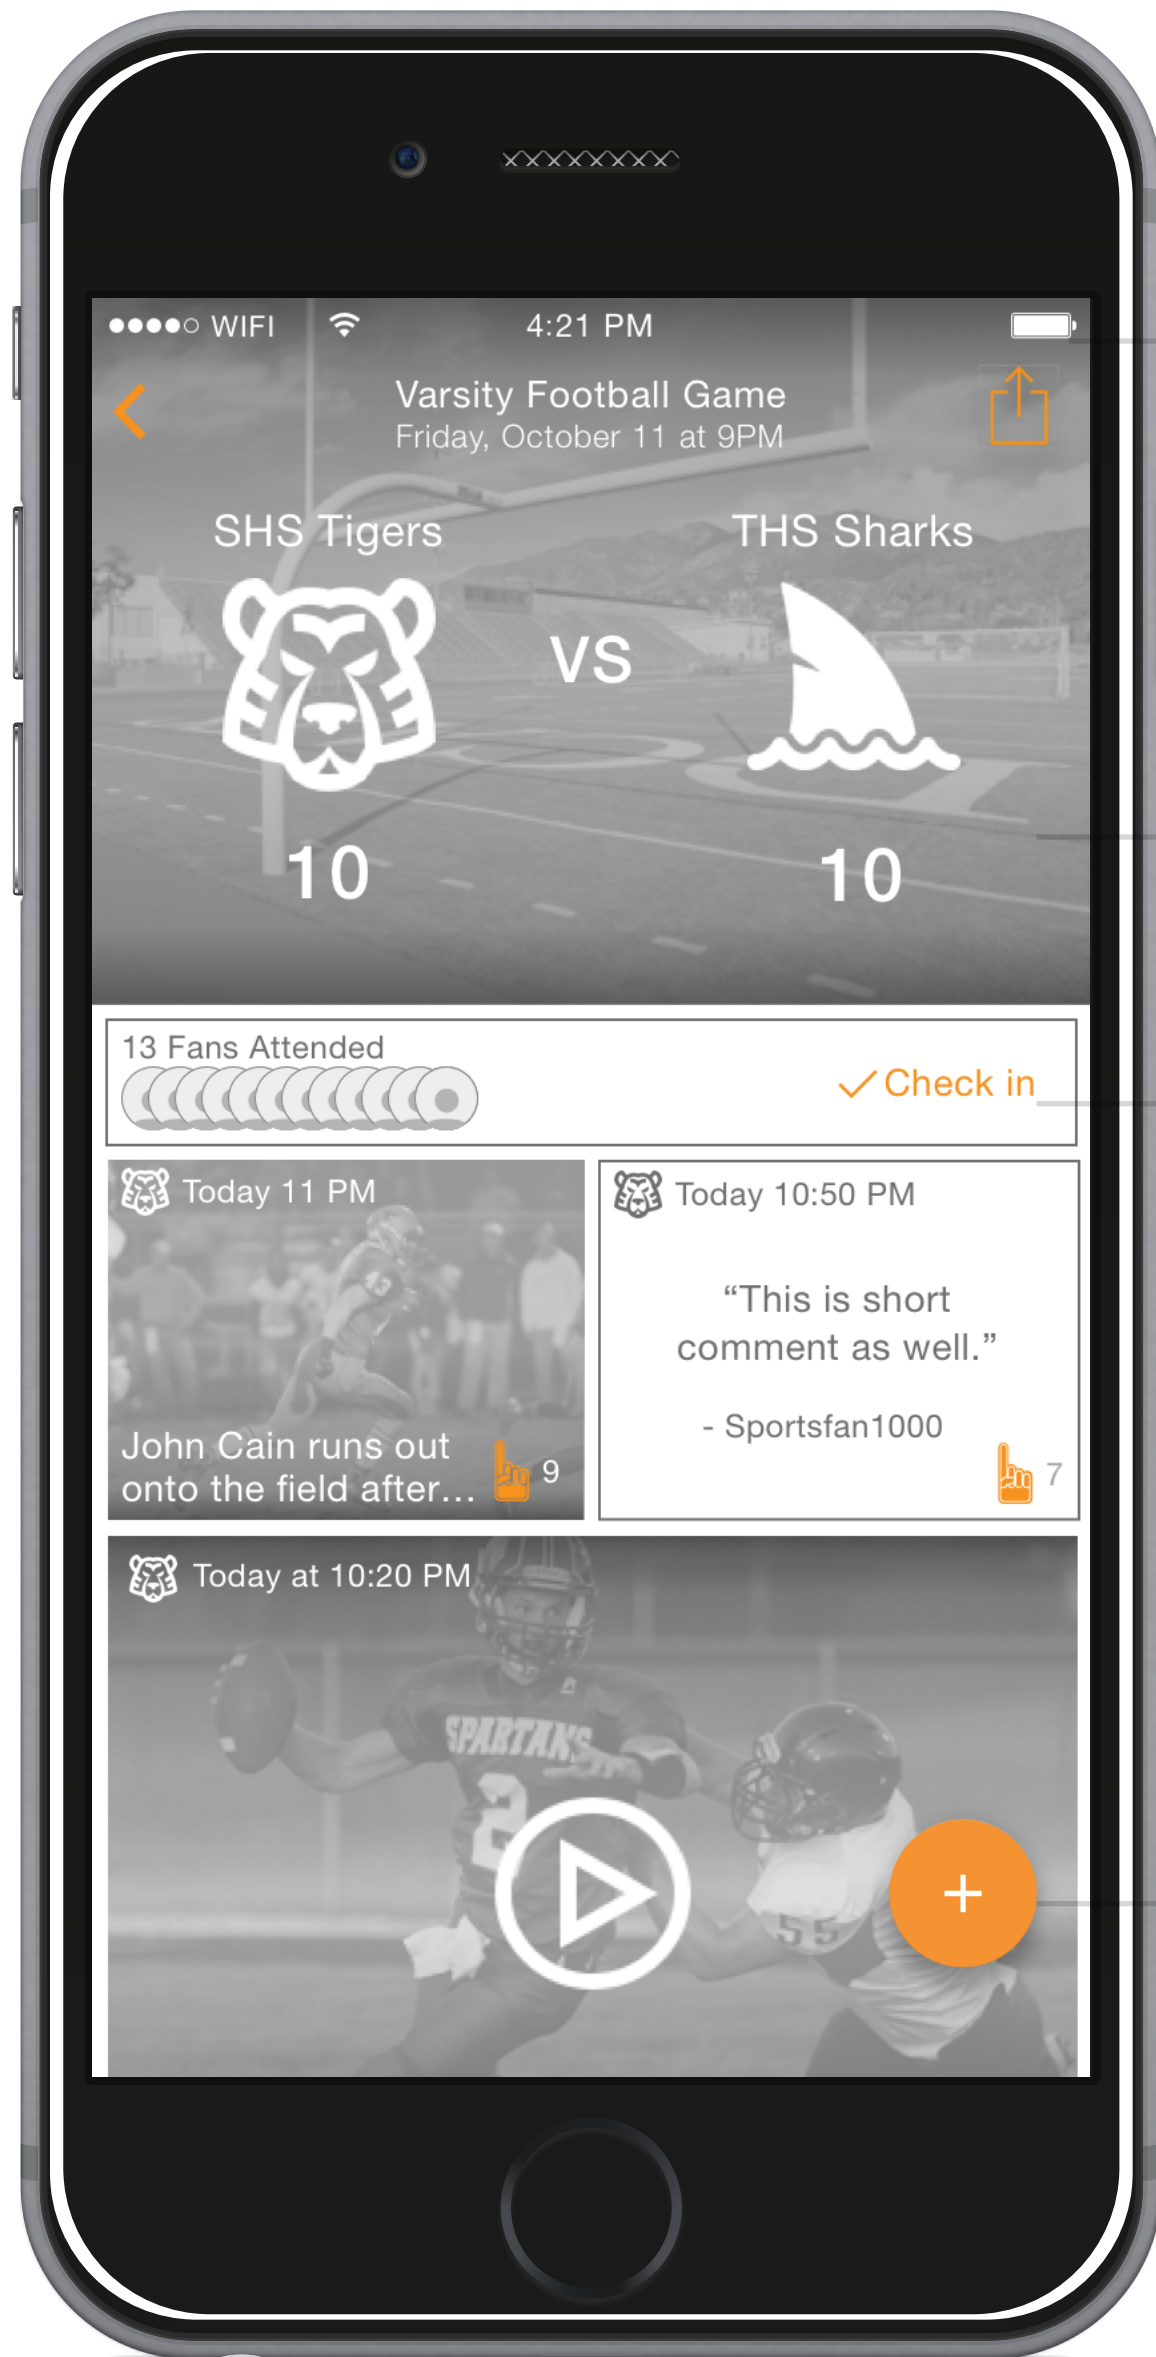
●●●●○ WIFI 4:21 PM

Varsity Football Game
Friday, October 11 at 9PM

SHS Tigers
THS Sharks

VS

10
10

13 Fans Attended
Check in

Today 11 PM
John Cain runs out onto the field after...
9

Today 10:50 PM
“This is short comment as well.”
- Sportsfan1000
7

Today at 10:20 PM
SPARTANS
2
55
+